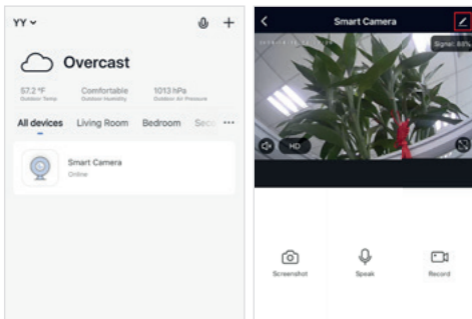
YY

Overcast

57.2 °F
Outdoor Temp

Comfortable
Outdoor Humidity

1013 hPa
Outdoor Air Pressure

All devices Living Room Bedroom Seco

Smart Camera
Online

Smart Camera

Signal: 66%

HD

Screenshot

Speak

Record